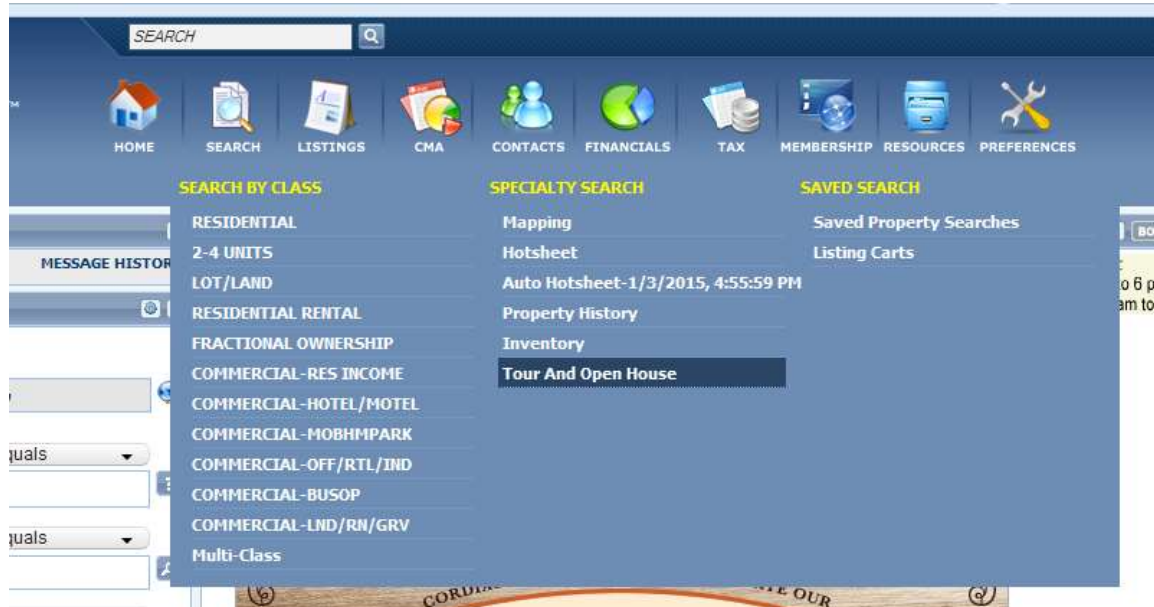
SEARCH

HOME SEARCH LISTINGS CMA CONTACTS FINANCIALS TAX MEMBERSHIP RESOURCES PREFERENCES

SEARCH BY CLASS
RESIDENTIAL
2-4 UNITS
LOT/LAND
RESIDENTIAL RENTAL
FRACTIONAL OWNERSHIP
COMMERCIAL-RES INCOME
COMMERCIAL-HOTEL/MOTEL
COMMERCIAL-MOBHMPARK
COMMERCIAL-OFF/RTL/IND
COMMERCIAL-BUSOP
COMMERCIAL-LND/RN/GRV
Multi-Class

SPECIALTY SEARCH
Mapping
Hotsheet
Auto Hotsheet-1/3/2015, 4:55:59 PM
Property History
Inventory
Tour And Open House

SAVED SEARCH
Saved Property Searches
Listing Carts

MESSAGE HISTOR

quals

quals

o 6 p
am to

CORDI
TE OUR